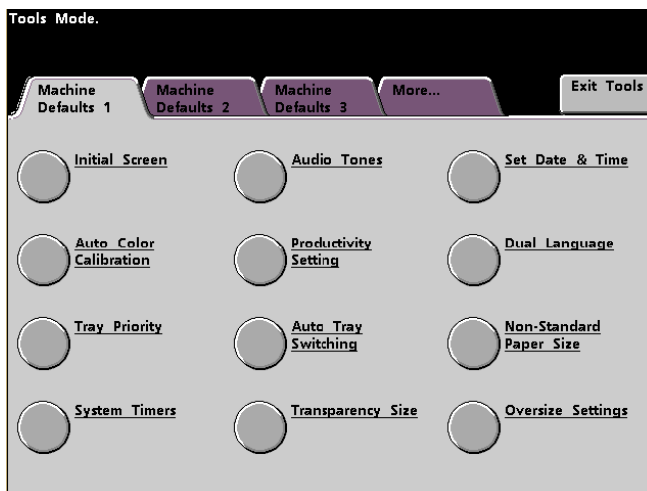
Tools Mode.

Machine Defaults 1

Machine Defaults 2

Machine Defaults 3

More...

Exit Tools

Initial Screen

Audio Tones

Set Date & Time

Auto Color Calibration

Productivity Setting

Dual Language

Tray Priority

Auto Tray Switching

Non-Standard Paper Size

System Timers

Transparency Size

Oversize Settings